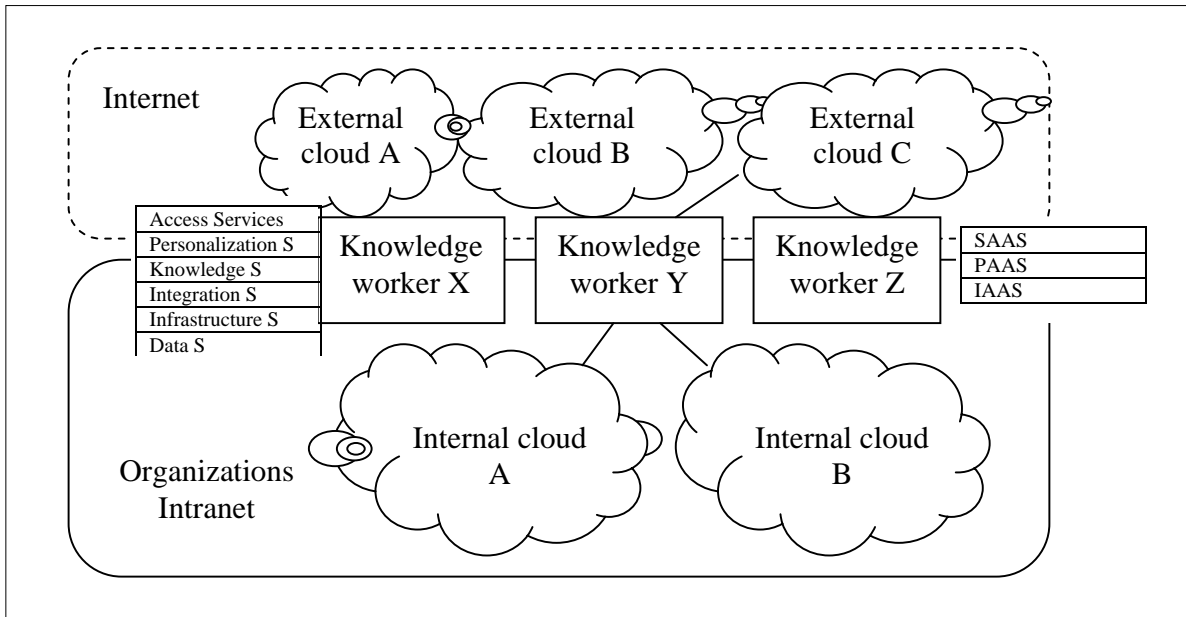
Internet

External cloud A

External cloud B

External cloud C

Access Services
Personalization S
Knowledge S
Integration S
Infrastructure S
Data S

Knowledge worker X

Knowledge worker Y

Knowledge worker Z

SAAS
PAAS
IAAS

Internal cloud A

Internal cloud B

Organizations Intranet